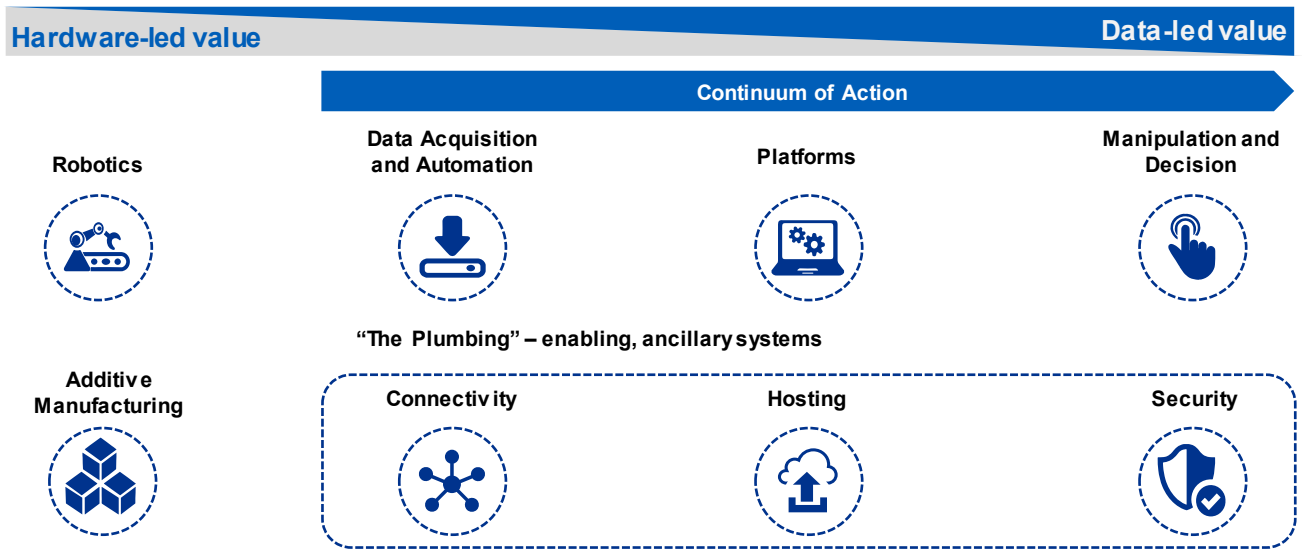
Hardware-led value

Data-led value

Continuum of Action

Robotics

Data Acquisition and Automation

Platforms

Manipulation and Decision

"The Plumbing" – enabling, ancillary systems

Additive Manufacturing

Connectivity

Hosting

Security